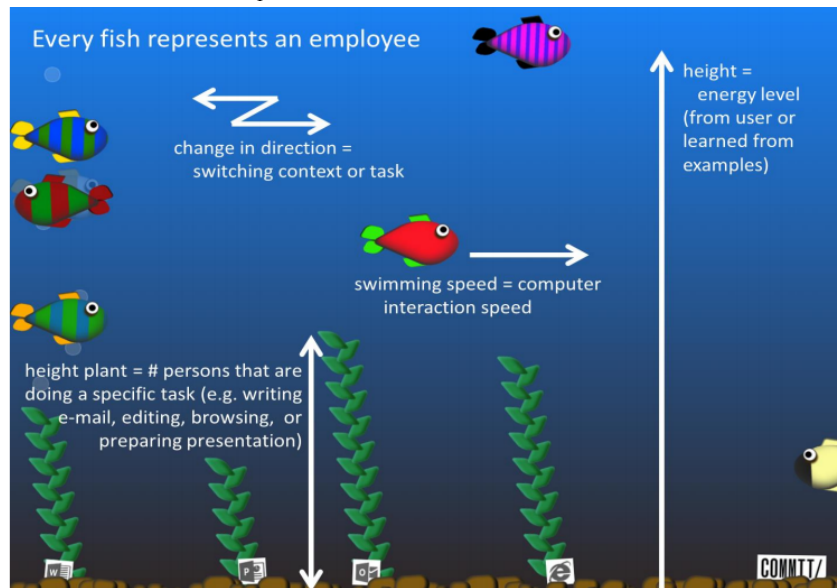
Every fish represents an employee

change in direction = switching context or task

height = energy level (from user or learned from examples)

swimming speed = computer interaction speed

height plant = # persons that are doing a specific task (e.g. writing e-mail, editing, browsing, or preparing presentation)

COMMIT/